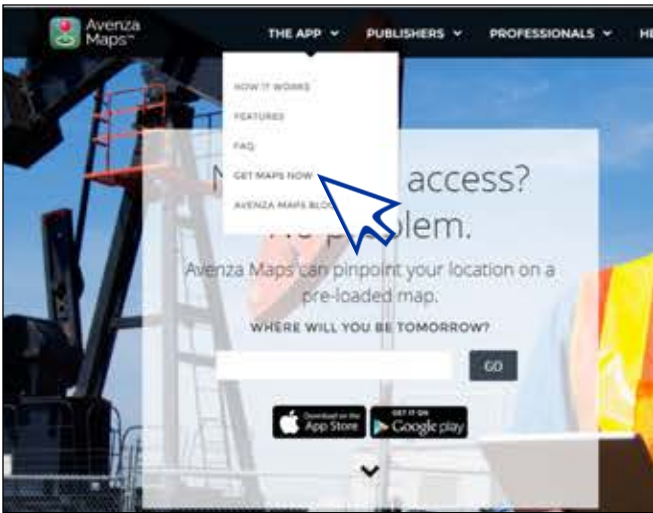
Avenza Maps™

THE APP ⌄ PUBLISHERS ⌄ PROFESSIONALS ⌄ HE

HOW IT WORKS
FEATURES
FAQ
GET MAPS NOW
AVENZA MAPS BLO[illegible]

N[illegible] access?
N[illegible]lem.

Avenza Maps can pinpoint your location on a pre-loaded map.

WHERE WILL YOU BE TOMORROW?

GO

Download on the App Store

GET IT ON Google play